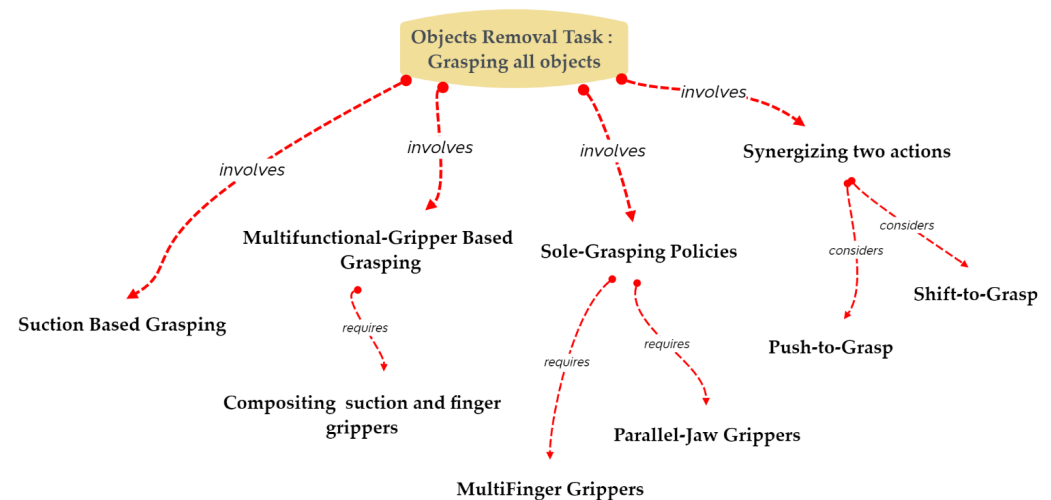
Objects Removal Task : Grasping all objects

involves

involves

involves

involves

Synergizing two actions

considers

considers

Multifunctional-Gripper Based Grasping

Sole-Grasping Policies

Shift-to-Grasp

Suction Based Grasping

requires

requires

requires

Push-to-Grasp

Compositing suction and finger grippers

Parallel-Jaw Grippers

MultiFinger Grippers